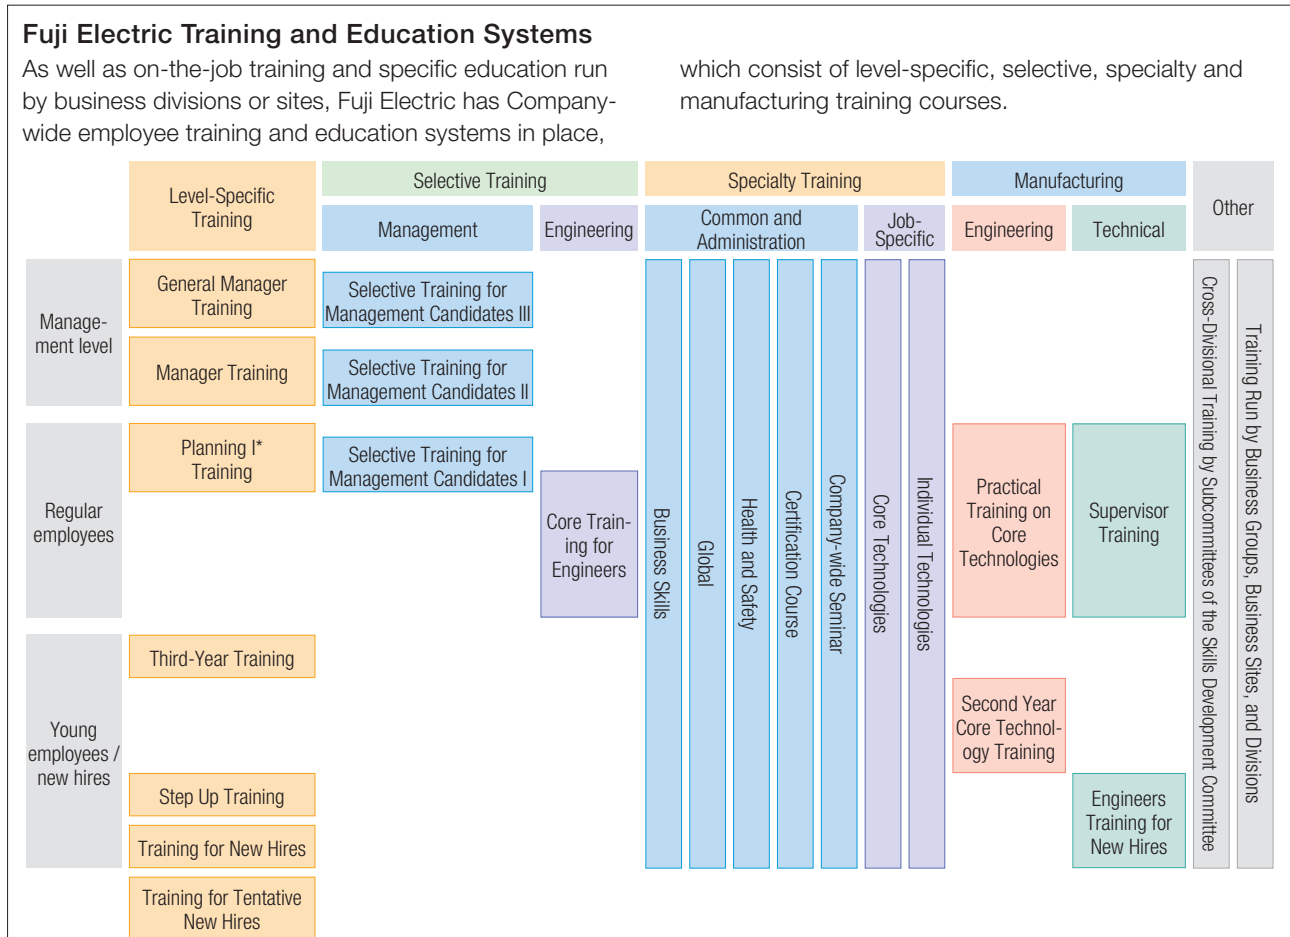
Fuji Electric Training and Education Systems

As well as on-the-job training and specific education run by business divisions or sites, Fuji Electric has Company-wide employee training and education systems in place, which consist of level-specific, selective, specialty and manufacturing training courses.

Level-Specific Training

Selective Training
Management
Engineering

Specialty Training
Common and Administration
Job-Specific

Manufacturing
Engineering
Technical

Other

Management level
General Manager Training
Manager Training
Selective Training for Management Candidates III
Selective Training for Management Candidates II

Regular employees
Planning I* Training
Selective Training for Management Candidates I
Core Training for Engineers

Young employees / new hires
Third-Year Training
Step Up Training
Training for New Hires
Training for Tentative New Hires

Business Skills
Global
Health and Safety
Certification Course
Company-wide Seminar
Core Technologies
Individual Technologies

Practical Training on Core Technologies
Second Year Core Technology Training
Supervisor Training
Engineers Training for New Hires

Cross-Divisional Training by Subcommittees of the Skills Development Committee
Training Run by Business Groups, Business Sites, and Divisions